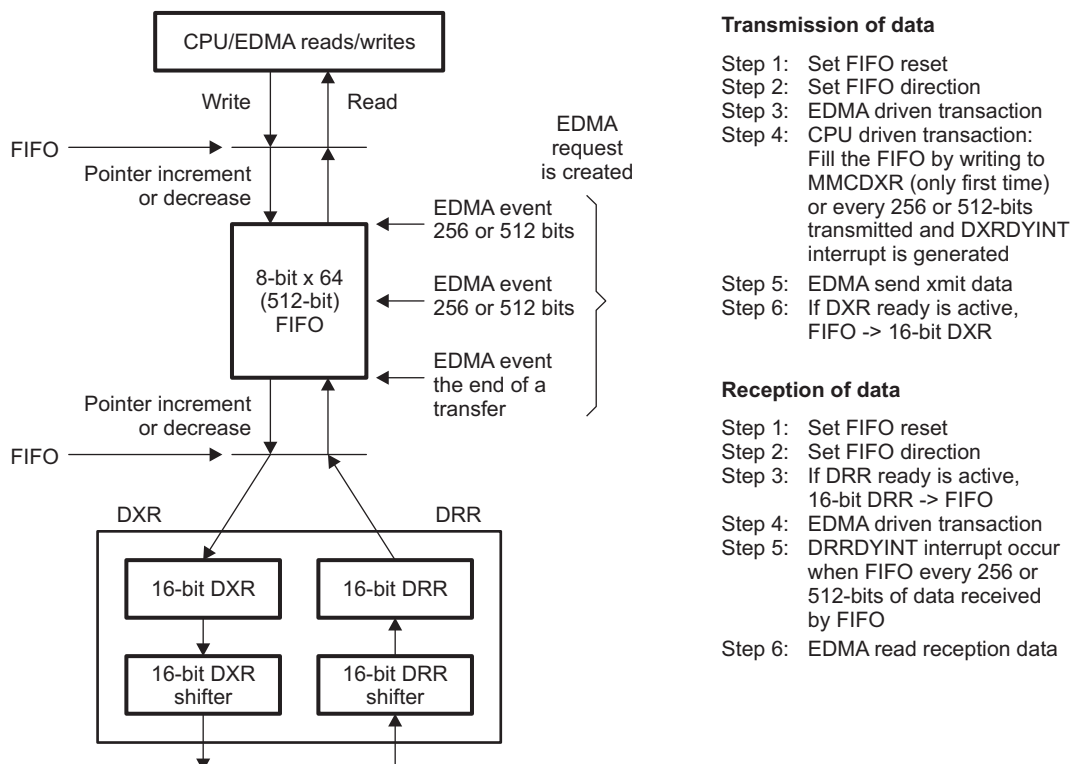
CPU/EDMA reads/writes

Write

Read

FIFO

Pointer increment or decrease

EDMA request is created

EDMA event 256 or 512 bits

8-bit x 64 (512-bit) FIFO

EDMA event 256 or 512 bits

EDMA event the end of a transfer

Pointer increment or decrease

FIFO

DXR

DRR

16-bit DXR

16-bit DRR

16-bit DXR shifter

16-bit DRR shifter

**Transmission of data**

Step 1: Set FIFO reset
Step 2: Set FIFO direction
Step 3: EDMA driven transaction
Step 4: CPU driven transaction: Fill the FIFO by writing to MMCDXR (only first time) or every 256 or 512-bits transmitted and DXRDYINT interrupt is generated
Step 5: EDMA send xmit data
Step 6: If DXR ready is active, FIFO -> 16-bit DXR

**Reception of data**

Step 1: Set FIFO reset
Step 2: Set FIFO direction
Step 3: If DRR ready is active, 16-bit DRR -> FIFO
Step 4: EDMA driven transaction
Step 5: DRRDYINT interrupt occur when FIFO every 256 or 512-bits of data received by FIFO
Step 6: EDMA read reception data